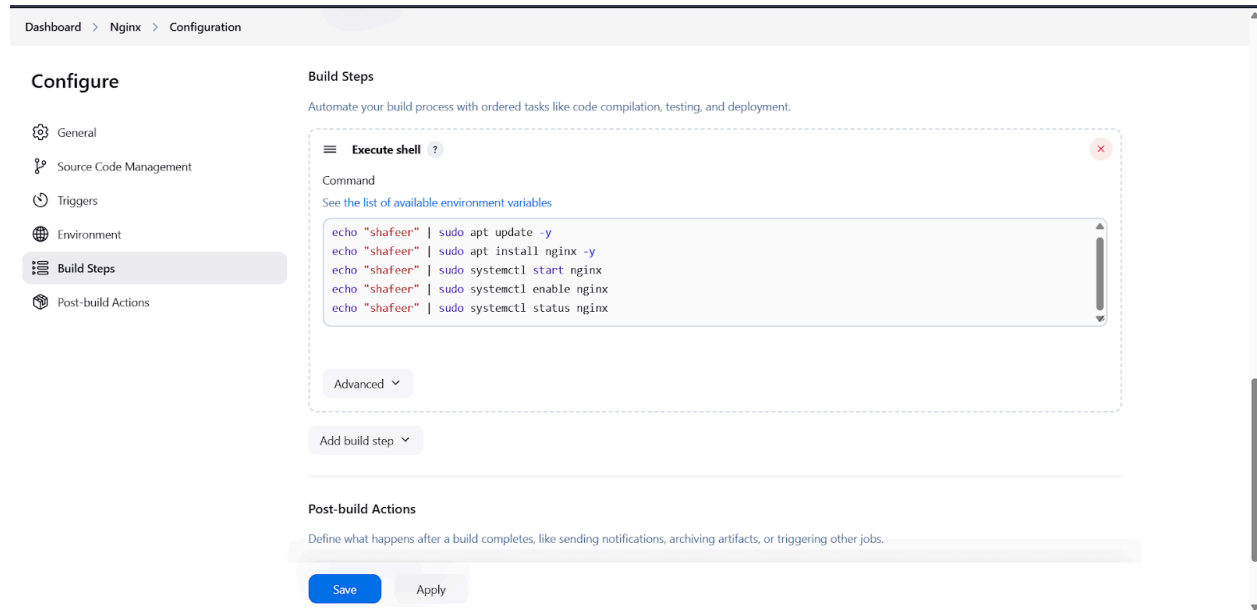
Dashboard > Nginx > Configuration

Configure

General
Source Code Management
Triggers
Environment
Build Steps
Post-build Actions

Build Steps

Automate your build process with ordered tasks like code compilation, testing, and deployment.

Execute shell ?

Command

See the list of available environment variables

echo "shafeer" | sudo apt update -y
echo "shafeer" | sudo apt install nginx -y
echo "shafeer" | sudo systemctl start nginx
echo "shafeer" | sudo systemctl enable nginx
echo "shafeer" | sudo systemctl status nginx

Advanced

Add build step

Post-build Actions

Define what happens after a build completes, like sending notifications, archiving artifacts, or triggering other jobs.

Save Apply